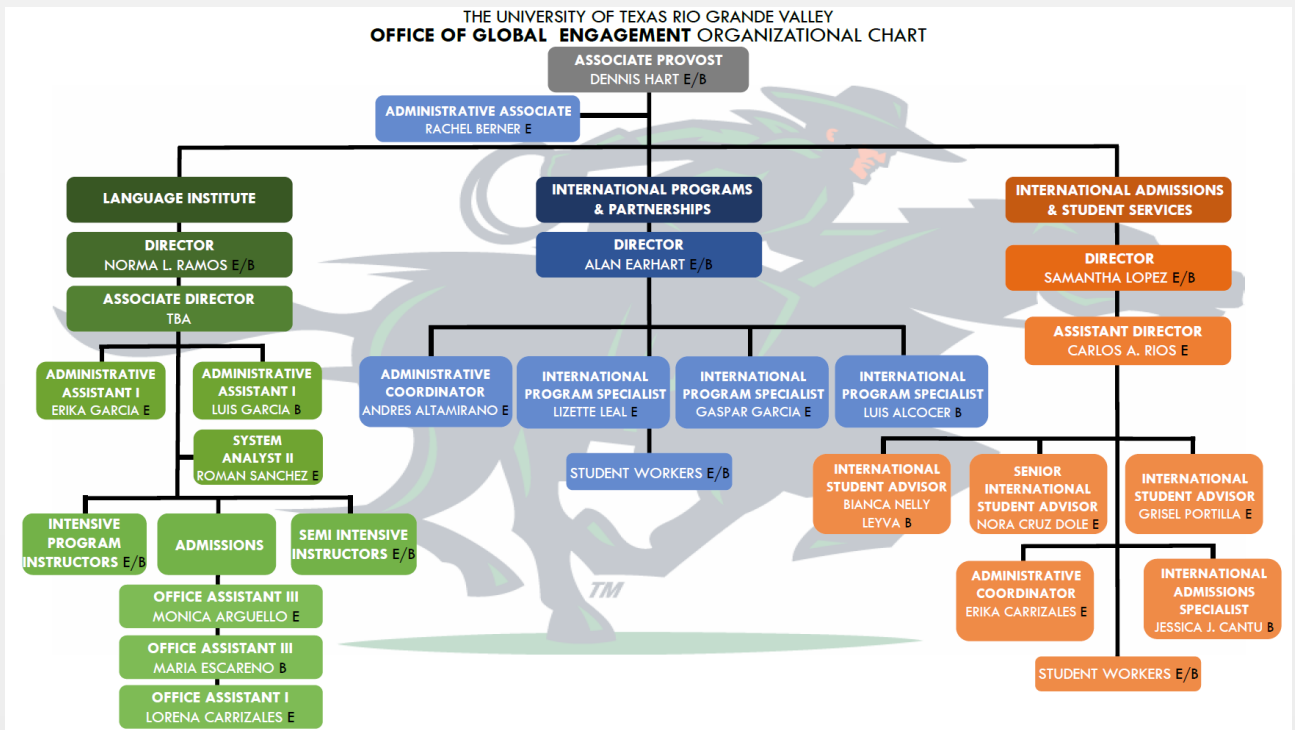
THE UNIVERSITY OF TEXAS RIO GRANDE VALLEY
OFFICE OF GLOBAL ENGAGEMENT ORGANIZATIONAL CHART

ASSOCIATE PROVOST
DENNIS HART E/B

ADMINISTRATIVE ASSOCIATE
RACHEL BERNER E

LANGUAGE INSTITUTE

DIRECTOR
NORMA L. RAMOS E/B

ASSOCIATE DIRECTOR
TBA

ADMINISTRATIVE ASSISTANT I
ERIKA GARCIA E

ADMINISTRATIVE ASSISTANT I
LUIS GARCIA B

SYSTEM ANALYST II
ROMAN SANCHEZ E

INTENSIVE PROGRAM INSTRUCTORS E/B

ADMISSIONS

SEMI INTENSIVE INSTRUCTORS E/B

OFFICE ASSISTANT III
MONICA ARGUELLO E

OFFICE ASSISTANT III
MARIA ESCARENO B

OFFICE ASSISTANT I
LORENA CARRIZALES E

INTERNATIONAL PROGRAMS & PARTNERSHIPS

DIRECTOR
ALAN EARHART E/B

ADMINISTRATIVE COORDINATOR
ANDRES ALTAMIRANO E

INTERNATIONAL PROGRAM SPECIALIST
LIZETTE LEAL E

INTERNATIONAL PROGRAM SPECIALIST
GASPAR GARCIA E

INTERNATIONAL PROGRAM SPECIALIST
LUIS ALCOCER B

STUDENT WORKERS E/B

INTERNATIONAL ADMISSIONS & STUDENT SERVICES

DIRECTOR
SAMANTHA LOPEZ E/B

ASSISTANT DIRECTOR
CARLOS A. RIOS E

INTERNATIONAL STUDENT ADVISOR
BIANCA NELLY LEYVA B

SENIOR INTERNATIONAL STUDENT ADVISOR
NORA CRUZ DOLE E

INTERNATIONAL STUDENT ADVISOR
GRISEL PORTILLA E

ADMINISTRATIVE COORDINATOR
ERIKA CARRIZALES E

INTERNATIONAL ADMISSIONS SPECIALIST
JESSICA J. CANTU B

STUDENT WORKERS E/B

TM